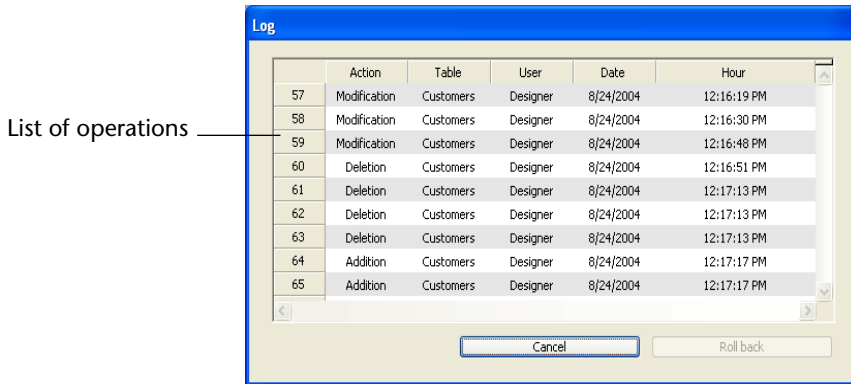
Log

List of operations

| | Action | Table | User | Date | Hour |
|---|---|---|---|---|---|
| 57 | Modification | Customers | Designer | 8/24/2004 | 12:16:19 PM |
| 58 | Modification | Customers | Designer | 8/24/2004 | 12:16:30 PM |
| 59 | Modification | Customers | Designer | 8/24/2004 | 12:16:48 PM |
| 60 | Deletion | Customers | Designer | 8/24/2004 | 12:16:51 PM |
| 61 | Deletion | Customers | Designer | 8/24/2004 | 12:17:13 PM |
| 62 | Deletion | Customers | Designer | 8/24/2004 | 12:17:13 PM |
| 63 | Deletion | Customers | Designer | 8/24/2004 | 12:17:13 PM |
| 64 | Addition | Customers | Designer | 8/24/2004 | 12:17:17 PM |
| 65 | Addition | Customers | Designer | 8/24/2004 | 12:17:17 PM |

Cancel

Roll back